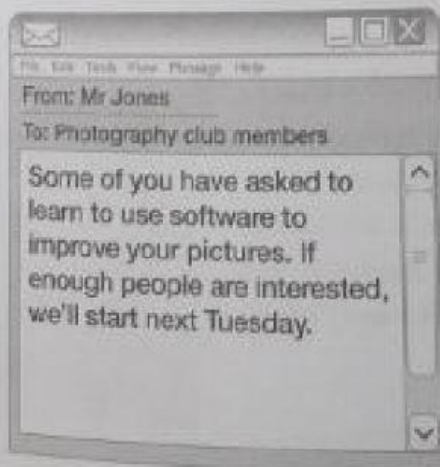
File Edit Tools View Message Help

From: Mr Jones

To: Photography club members

Some of you have asked to learn to use software to improve your pictures. If enough people are interested, we'll start next Tuesday.